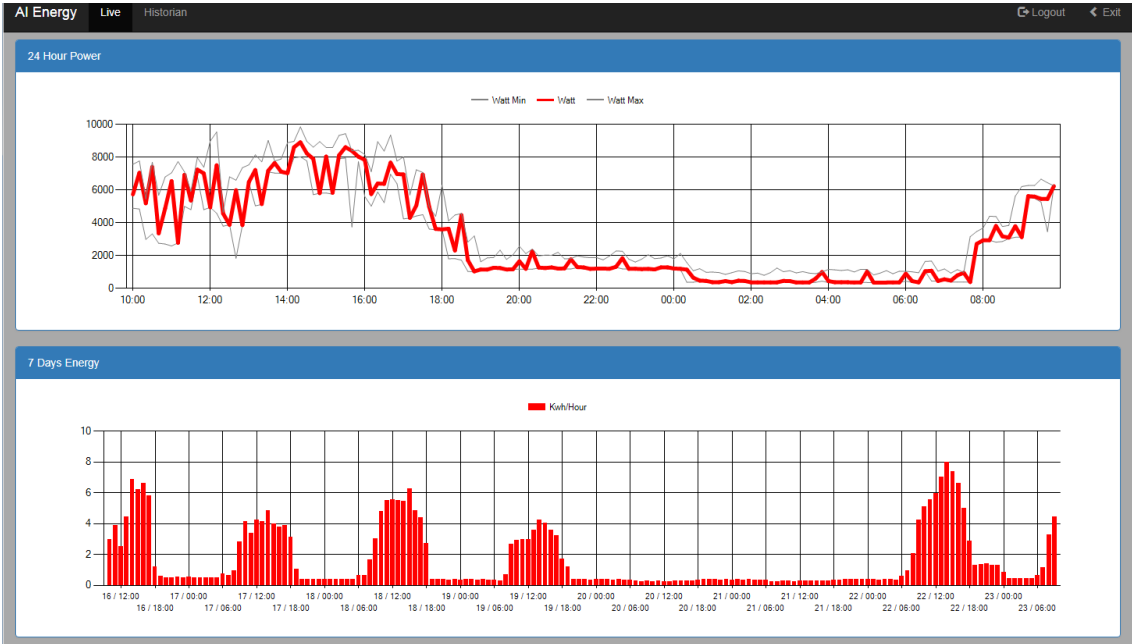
AI Energy Live Historian

Logout Exit

24 Hour Power

Watt Min Watt Watt Max

10000
8000
6000
4000
2000
0

10:00 12:00 14:00 16:00 18:00 20:00 22:00 00:00 02:00 04:00 06:00 08:00

7 Days Energy

Kwh/Hour

10
8
6
4
2
0

16 / 12:00 16 / 18:00 17 / 00:00 17 / 06:00 17 / 12:00 17 / 18:00 18 / 00:00 18 / 06:00 18 / 12:00 18 / 18:00 19 / 00:00 19 / 06:00 19 / 12:00 19 / 18:00 20 / 00:00 20 / 06:00 20 / 12:00 20 / 18:00 21 / 00:00 21 / 06:00 21 / 12:00 21 / 18:00 22 / 00:00 22 / 06:00 22 / 12:00 22 / 18:00 23 / 00:00 23 / 06:00